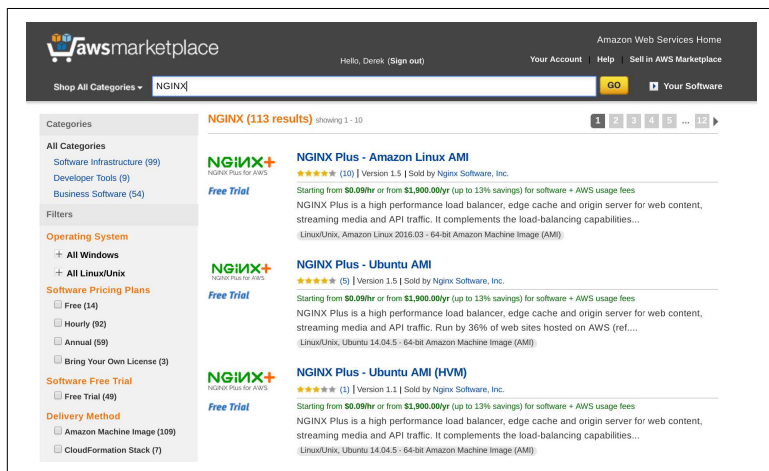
awsmarketplace

Amazon Web Services Home

Hello, Derek (Sign out)

Your Account | Help | Sell in AWS Marketplace

Shop All Categories ▾ NGINX GO Your Software

Categories

All Categories

Software Infrastructure (99)

Developer Tools (9)

Business Software (54)

Filters

Operating System

+ All Windows

+ All Linux/Unix

Software Pricing Plans

Free (14)

Hourly (92)

Annual (59)

Bring Your Own License (3)

Software Free Trial

Free Trial (49)

Delivery Method

Amazon Machine Image (109)

CloudFormation Stack (7)

NGINX (113 results) showing 1 - 10

1 2 3 4 5 ... 12

NGINX+ NGINX Plus for AWS

Free Trial

NGINX Plus - Amazon Linux AMI

(10) | Version 1.5 | Sold by Nginx Software, Inc.

Starting from $0.09/hr or from $1,900.00/yr (up to 13% savings) for software + AWS usage fees

NGINX Plus is a high performance load balancer, edge cache and origin server for web content, streaming media and API traffic. It complements the load-balancing capabilities...

Linux/Unix, Amazon Linux 2016.03 - 64-bit Amazon Machine Image (AMI)

NGINX+ NGINX Plus for AWS

Free Trial

NGINX Plus - Ubuntu AMI

(5) | Version 1.5 | Sold by Nginx Software, Inc.

Starting from $0.09/hr or from $1,900.00/yr (up to 13% savings) for software + AWS usage fees

NGINX Plus is a high performance load balancer, edge cache and origin server for web content, streaming media and API traffic. Run by 36% of web sites hosted on AWS (ref....

Linux/Unix, Ubuntu 14.04.5 - 64-bit Amazon Machine Image (AMI)

NGINX+ NGINX Plus for AWS

Free Trial

NGINX Plus - Ubuntu AMI (HVM)

(1) | Version 1.1 | Sold by Nginx Software, Inc.

Starting from $0.09/hr or from $1,900.00/yr (up to 13% savings) for software + AWS usage fees

NGINX Plus is a high performance load balancer, edge cache and origin server for web content, streaming media and API traffic. It complements the load-balancing capabilities...

Linux/Unix, Ubuntu 14.04.5 - 64-bit Amazon Machine Image (AMI)